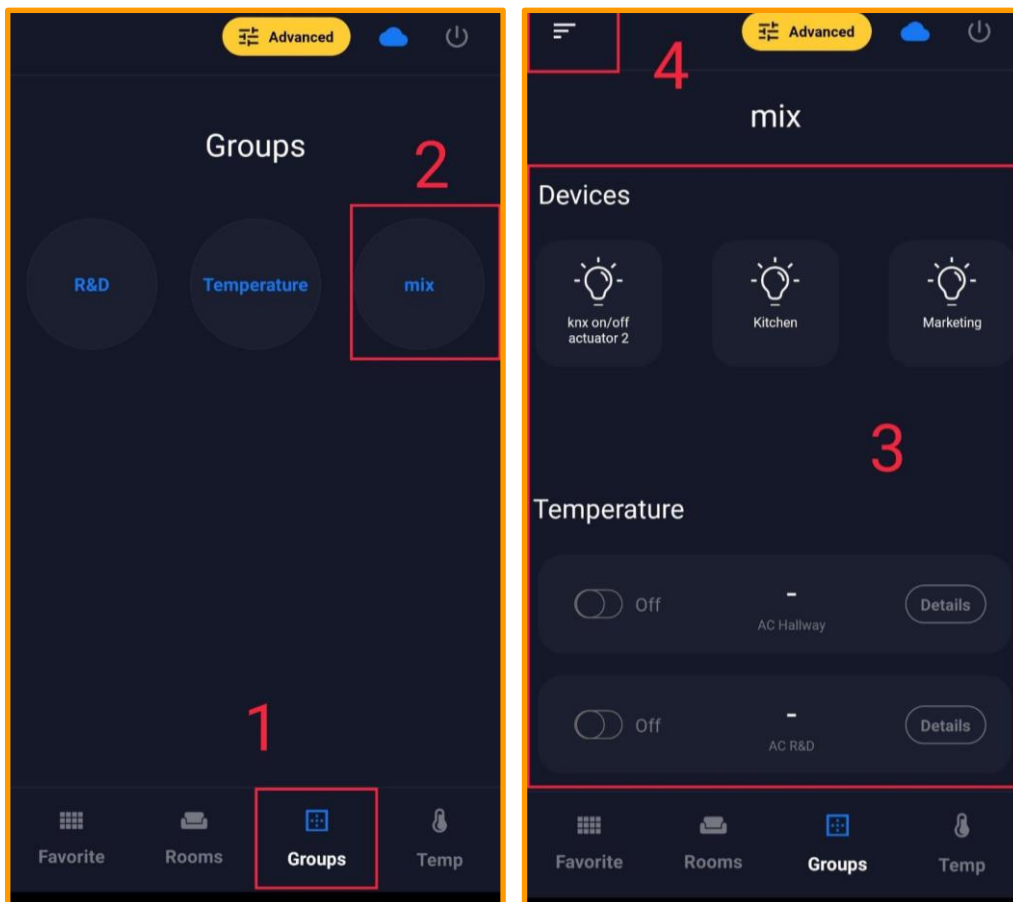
Advanced

Groups

2

R&D

Temperature

mix

1

Favorite

Rooms

Groups

Temp

4

Advanced

mix

Devices

knx on/off actuator 2

Kitchen

Marketing

3

Temperature

Off

-

AC Hallway

Details

Off

-

AC R&D

Details

Favorite

Rooms

Groups

Temp